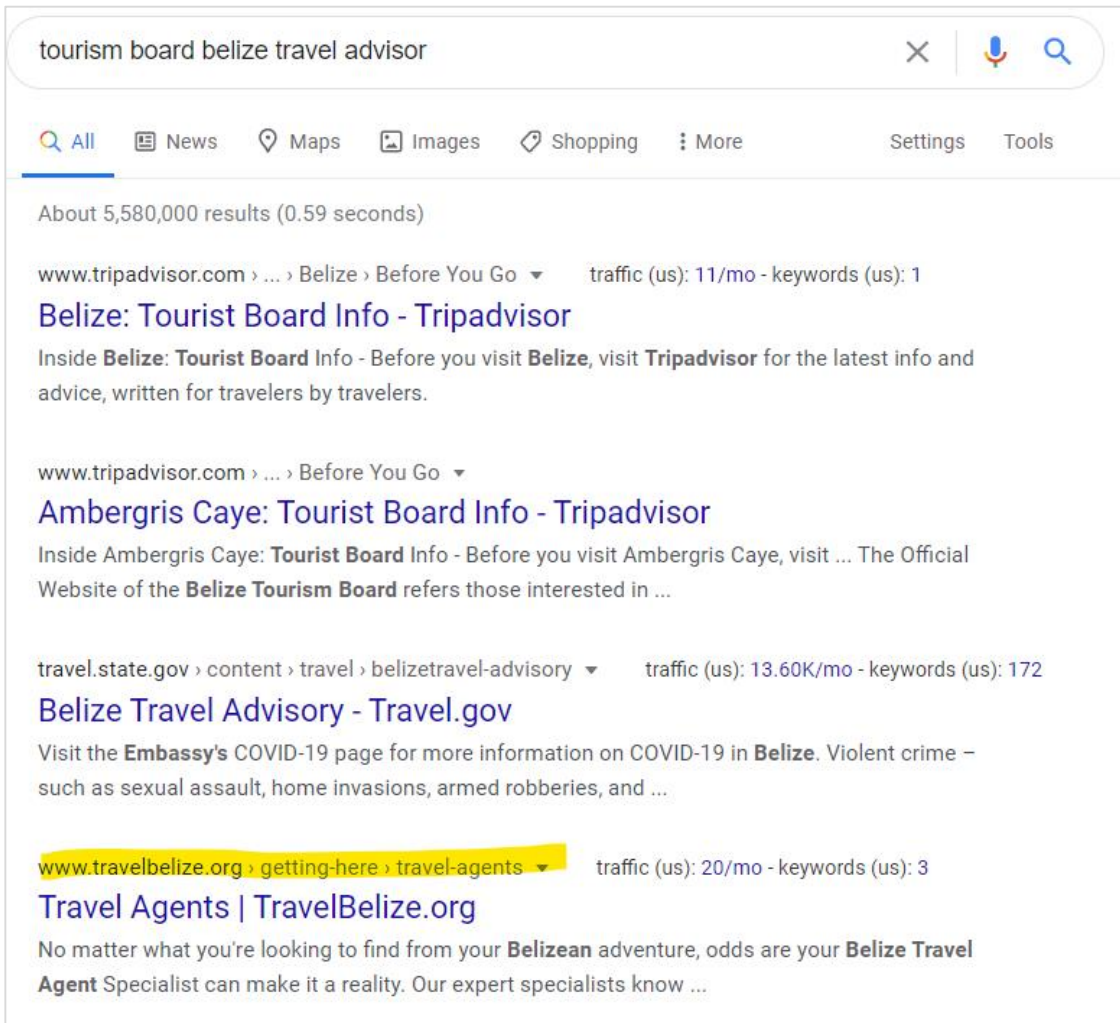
tourism board belize travel advisor

All News Maps Images Shopping More Settings Tools

About 5,580,000 results (0.59 seconds)

www.tripadvisor.com › ... › Belize › Before You Go traffic (us): 11/mo - keywords (us): 1

Belize: Tourist Board Info - Tripadvisor

Inside Belize: Tourist Board Info - Before you visit Belize, visit Tripadvisor for the latest info and advice, written for travelers by travelers.

www.tripadvisor.com › ... › Before You Go

Ambergris Caye: Tourist Board Info - Tripadvisor

Inside Ambergris Caye: Tourist Board Info - Before you visit Ambergris Caye, visit ... The Official Website of the Belize Tourism Board refers those interested in ...

travel.state.gov › content › travel › belizetravel-advisory traffic (us): 13.60K/mo - keywords (us): 172

Belize Travel Advisory - Travel.gov

Visit the Embassy's COVID-19 page for more information on COVID-19 in Belize. Violent crime – such as sexual assault, home invasions, armed robberies, and ...

www.travelbelize.org › getting-here › travel-agents traffic (us): 20/mo - keywords (us): 3

Travel Agents | TravelBelize.org

No matter what you're looking to find from your Belizean adventure, odds are your Belize Travel Agent Specialist can make it a reality. Our expert specialists know ...